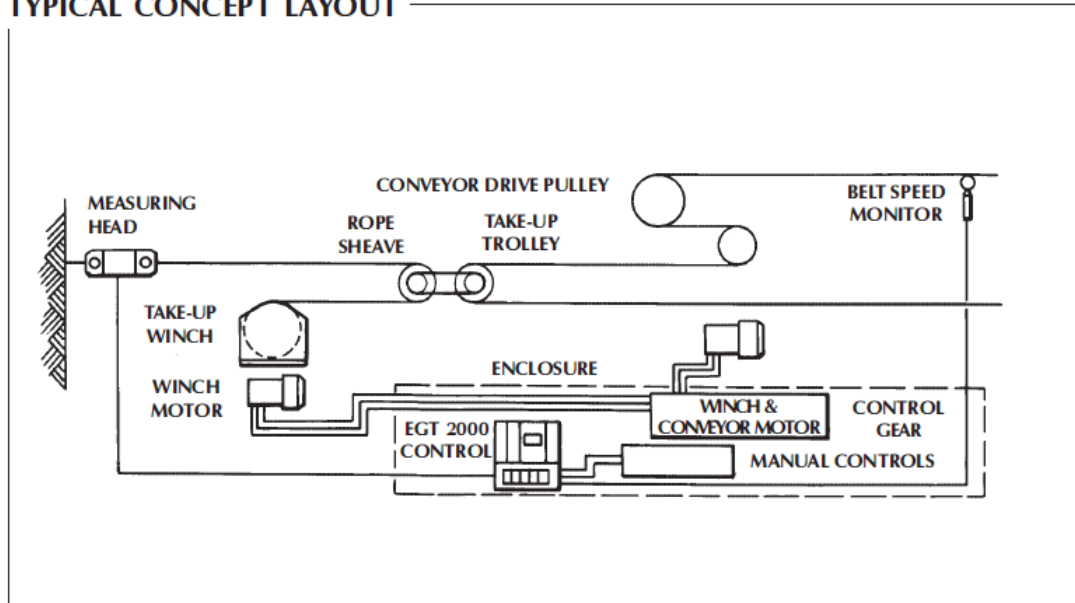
TYPICAL CONCEPT LAYOUT

CONVEYOR DRIVE PULLEY

MEASURING HEAD

ROPE SHEAVE

TAKE-UP TROLLEY

BELT SPEED MONITOR

TAKE-UP WINCH

ENCLOSURE

WINCH MOTOR

WINCH & CONVEYOR MOTOR

CONTROL GEAR

EGT 2000 CONTROL

MANUAL CONTROLS